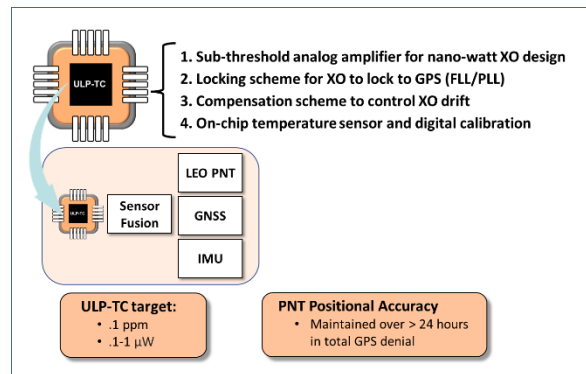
ULP-TC

1. Sub-threshold analog amplifier for nano-watt XO design
2. Locking scheme for XO to lock to GPS (FLL/PLL)
3. Compensation scheme to control XO drift
4. On-chip temperature sensor and digital calibration

ULP-TC

Sensor Fusion

LEO PNT

GNSS

IMU

ULP-TC target:
• .1 ppm
• .1-1 μW

PNT Positional Accuracy
• Maintained over > 24 hours in total GPS denial